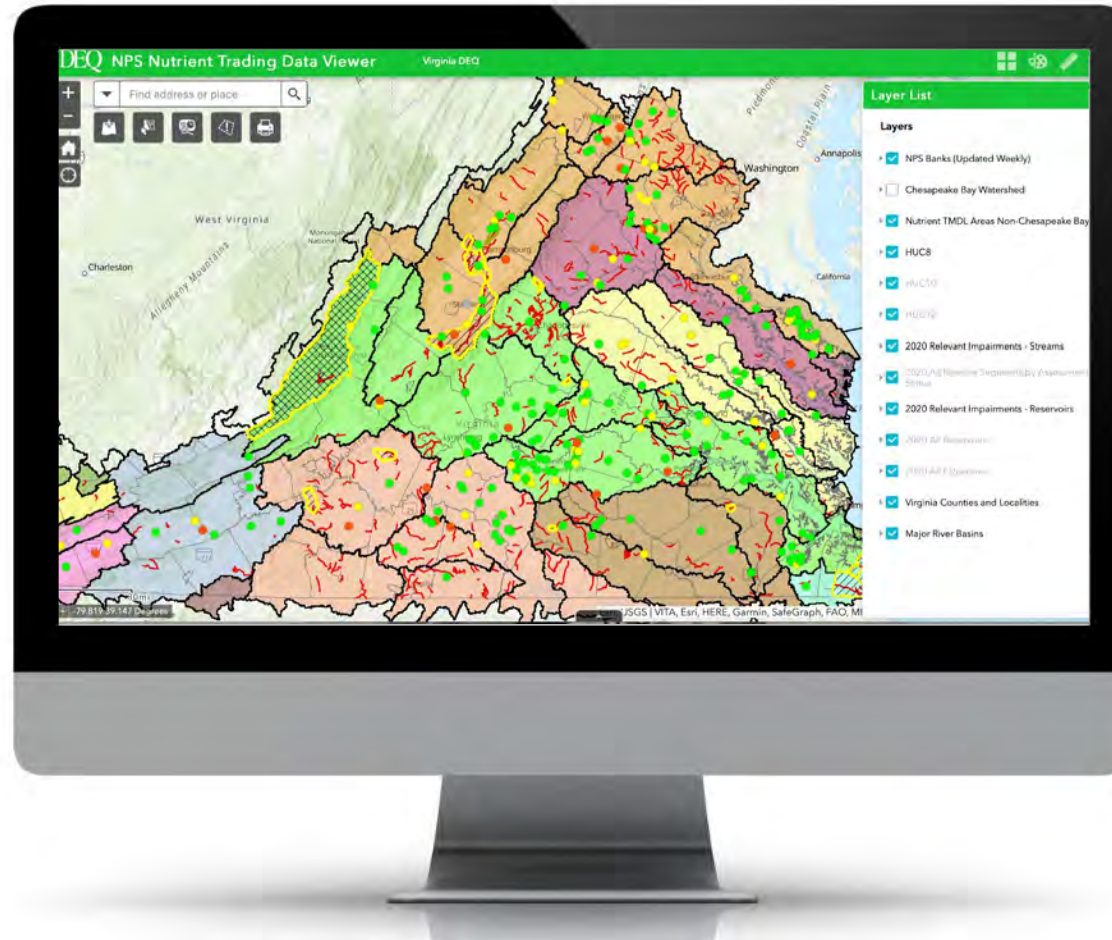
DEQ NPS Nutrient Trading Data Viewer Virginia DEQ

Find address or place

Layer List

Layers

NPS Banks (Updated Weekly)

Chesapeake Bay Watershed

Nutrient TMDL Areas Non-Chesapeake Bay

HUC8

HUC10

HUC12

2020 Relevant Impairments - Streams

2020 All Riverine Segments by Assessment Status

2020 Relevant Impairments - Reservoirs

2020 All Reservoirs

2020 All Estuaries

Virginia Counties and Localities

Major River Basins

Piedmont

Coastal Plain

Annapolis

Washington

West Virginia

Monongahela National Forest

Charleston

Allegheny Mountains

Harrisonburg

California

Virginia

-79.819 39.147 Degrees

USGS | VITA, Esri, HERE, Garmin, SafeGraph, FAO, ME